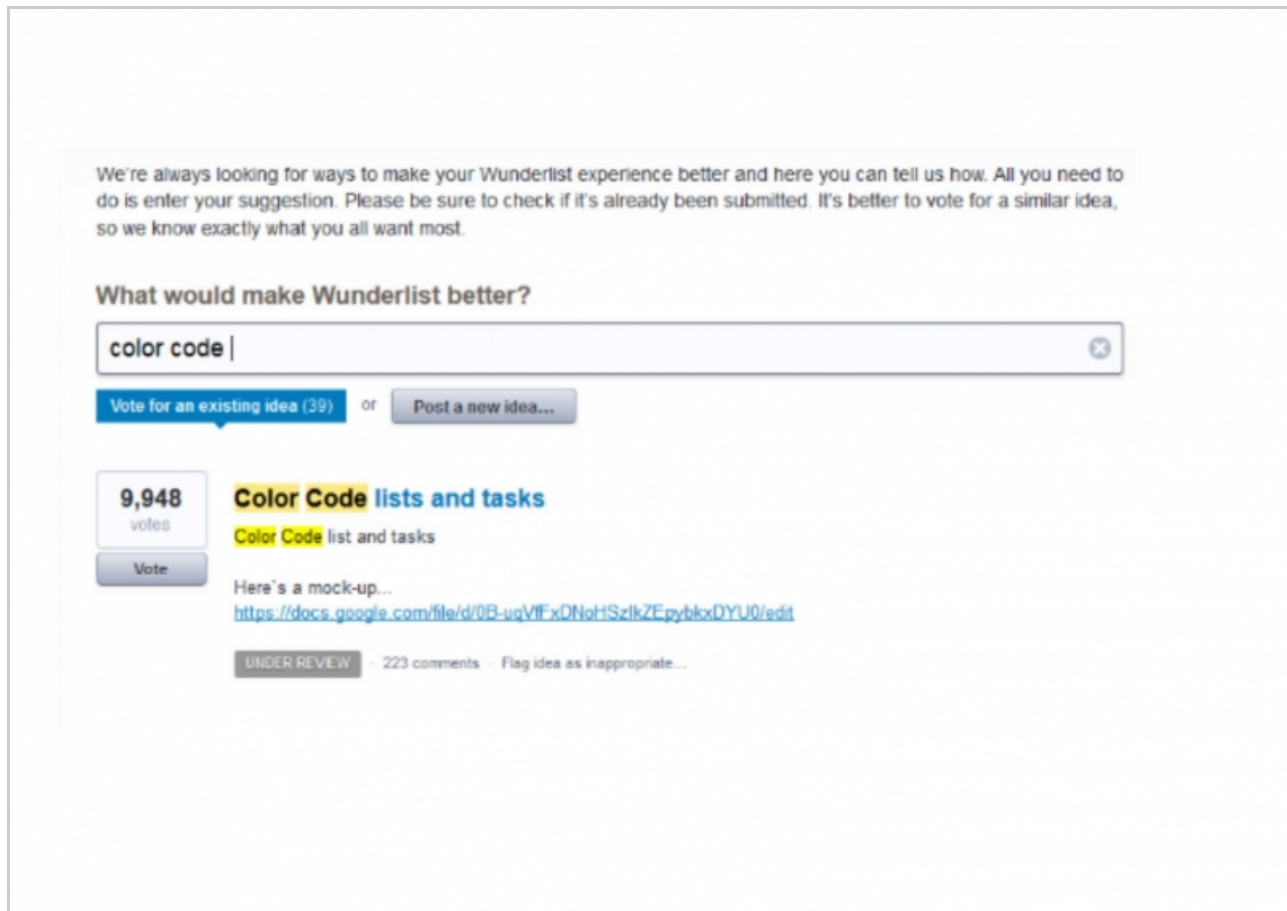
We're always looking for ways to make your Wunderlist experience better and here you can tell us how. All you need to do is enter your suggestion. Please be sure to check if it's already been submitted. It's better to vote for a similar idea, so we know exactly what you all want most.

What would make Wunderlist better?

color code

Vote for an existing idea (39) or Post a new idea...

9,948 votes

Vote

Color Code lists and tasks

Color Code list and tasks

Here's a mock-up...
https://docs.google.com/file/d/0B-uqVfFxDNoHSzlkZEpybkxDYU0/edit

UNDER REVIEW · 223 comments · Flag idea as inappropriate...